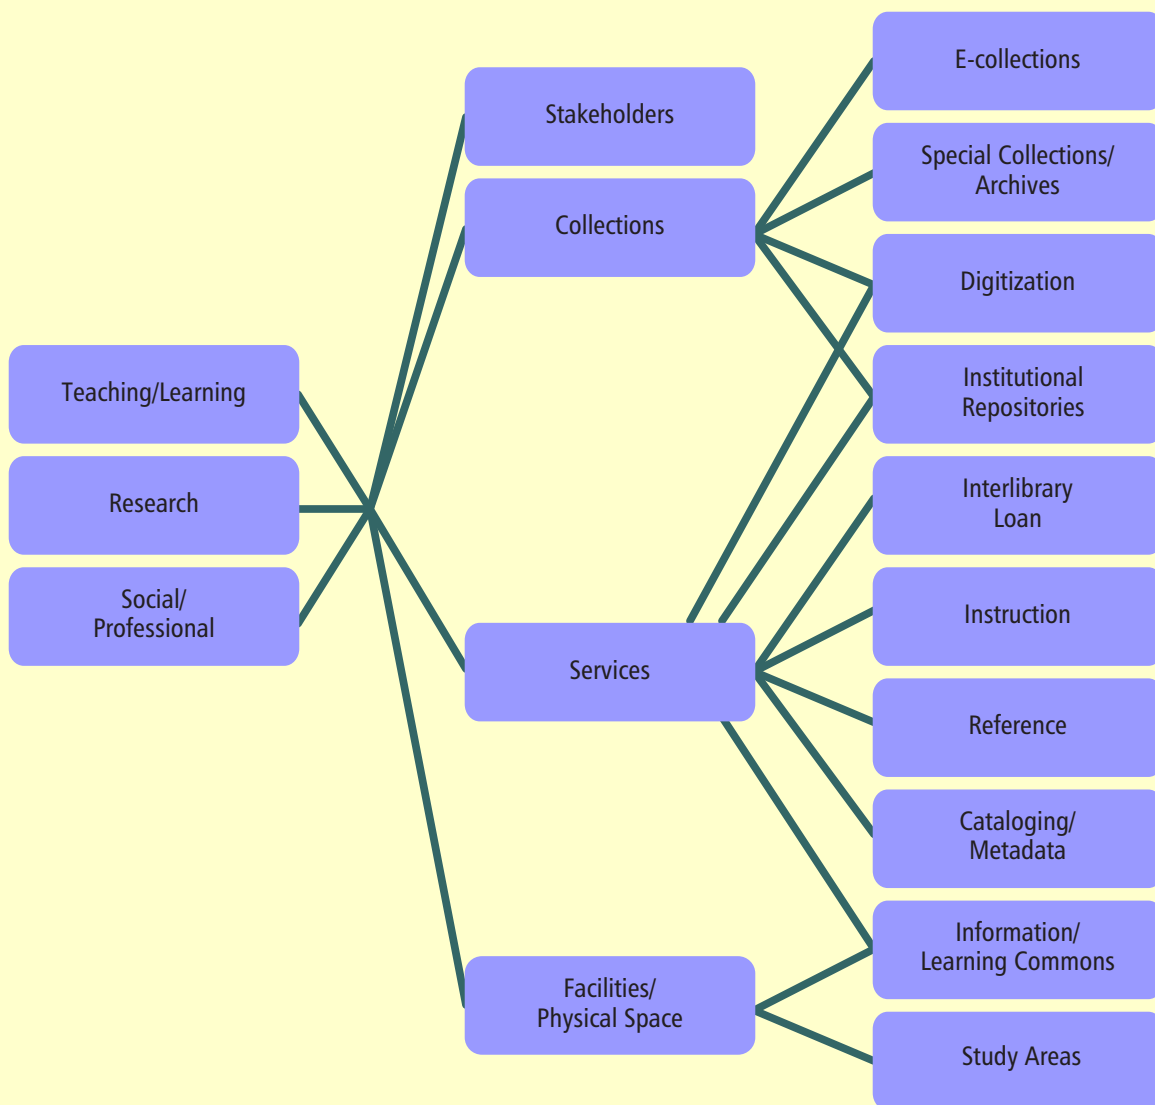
Teaching/Learning

Research

Social/ Professional

Stakeholders

Collections

Services

Facilities/ Physical Space

E-collections

Special Collections/ Archives

Digitization

Institutional Repositories

Interlibrary Loan

Instruction

Reference

Cataloging/ Metadata

Information/ Learning Commons

Study Areas